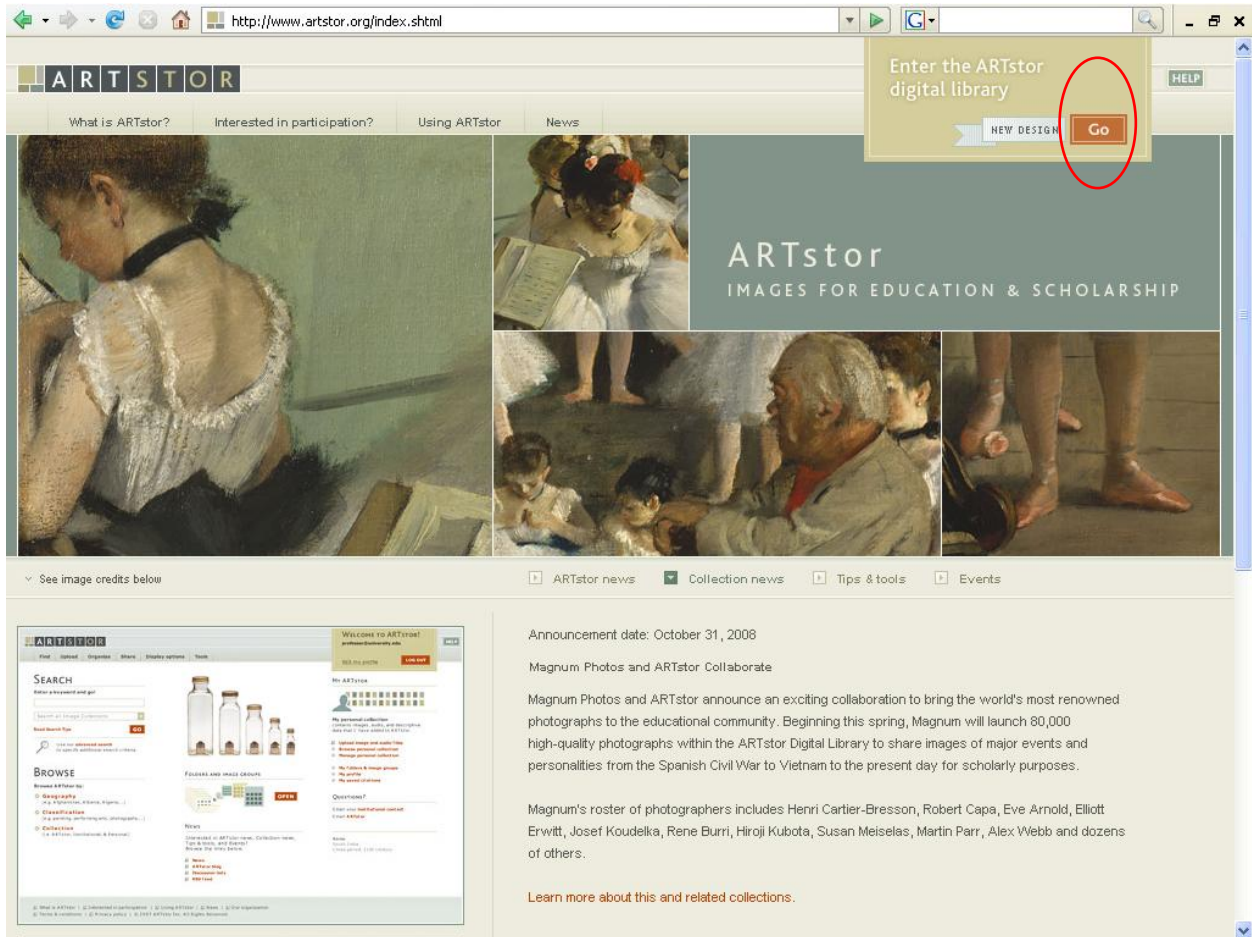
http://www.artstor.org/index.shtml

ARTSTOR

Enter the ARTstor digital library

NEW DESIGN Go

HELP

What is ARTstor? Interested in participation? Using ARTstor News

ARTstor
IMAGES FOR EDUCATION & SCHOLARSHIP

See image credits below

ARTstor news Collection news Tips & tools Events

ARTSTOR
Welcome to ARTstor!
Find Upload Organize Share Display options Tools
SEARCH
BROWSE
Geography
Classification
Collection
Folders and image groups
OPEN
News
My ARTstor
Questions?
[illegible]

Announcement date: October 31, 2008

Magnum Photos and ARTstor Collaborate

Magnum Photos and ARTstor announce an exciting collaboration to bring the world's most renowned photographs to the educational community. Beginning this spring, Magnum will launch 80,000 high-quality photographs within the ARTstor Digital Library to share images of major events and personalities from the Spanish Civil War to Vietnam to the present day for scholarly purposes.

Magnum's roster of photographers includes Henri Cartier-Bresson, Robert Capa, Eve Arnold, Elliott Erwitt, Josef Koudelka, Rene Burri, Hiroji Kubota, Susan Meiselas, Martin Parr, Alex Webb and dozens of others.

Learn more about this and related collections.